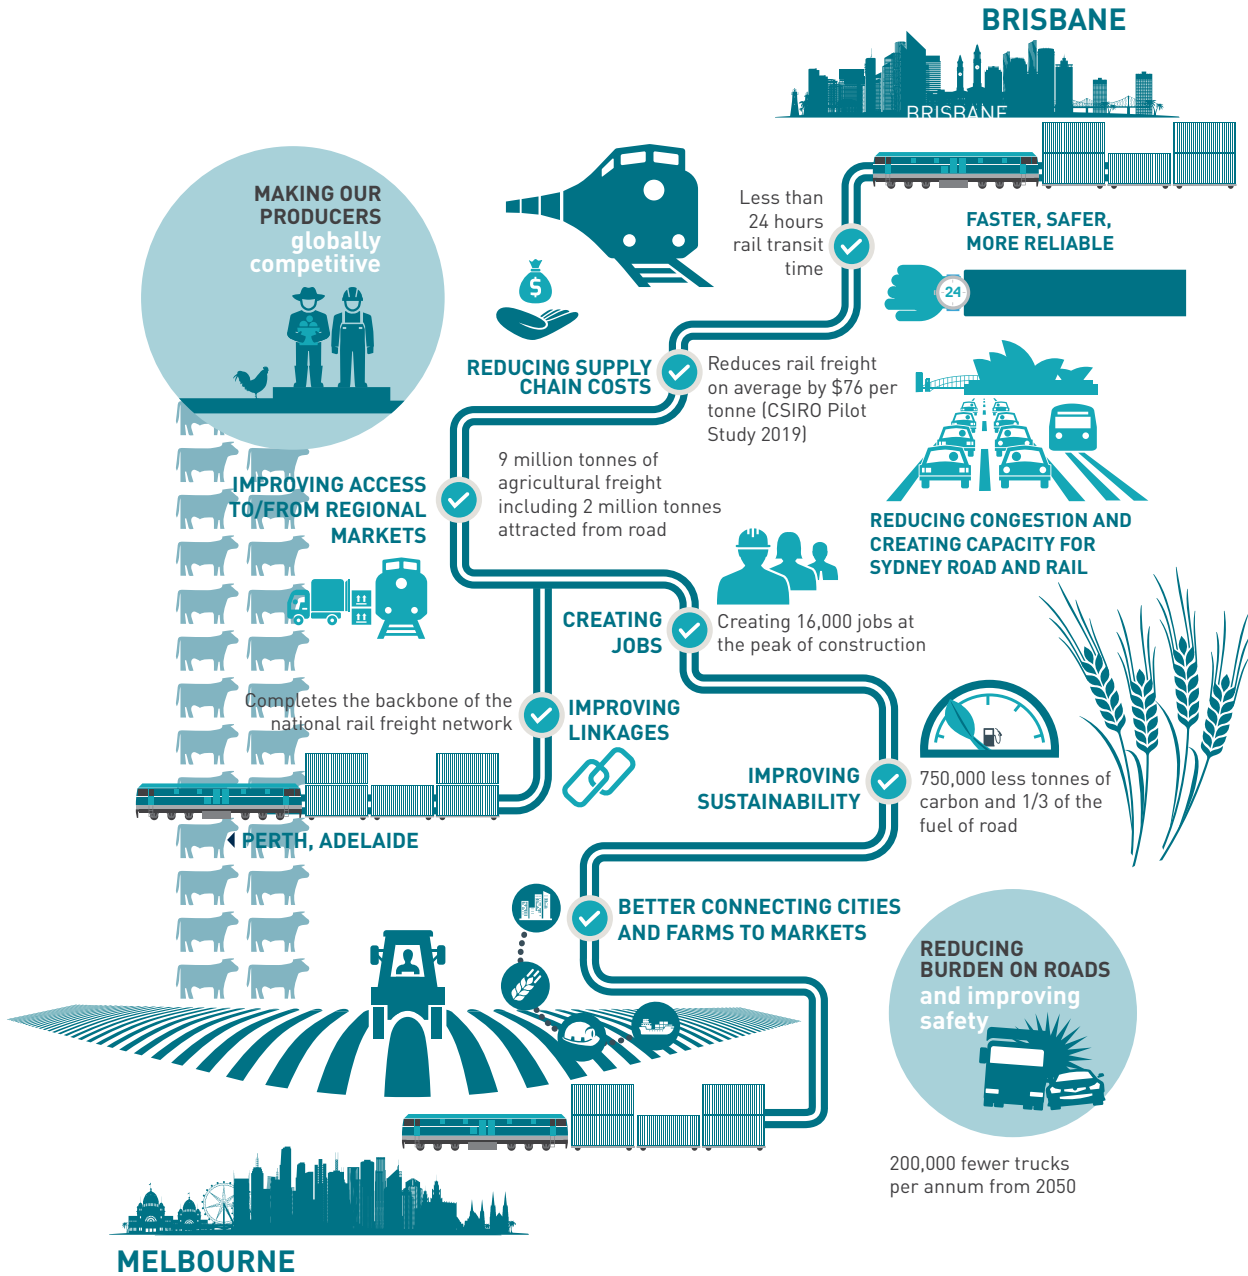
BRISBANE

BRISBANE

MAKING OUR PRODUCERS globally competitive

Less than 24 hours rail transit time

FASTER, SAFER, MORE RELIABLE

24

REDUCING SUPPLY CHAIN COSTS

Reduces rail freight on average by $76 per tonne (CSIRO Pilot Study 2019)

IMPROVING ACCESS TO/FROM REGIONAL MARKETS

9 million tonnes of agricultural freight including 2 million tonnes attracted from road

REDUCING CONGESTION AND CREATING CAPACITY FOR SYDNEY ROAD AND RAIL

CREATING JOBS

Creating 16,000 jobs at the peak of construction

Completes the backbone of the national rail freight network

IMPROVING LINKAGES

IMPROVING SUSTAINABILITY

750,000 less tonnes of carbon and 1/3 of the fuel of road

PERTH, ADELAIDE

BETTER CONNECTING CITIES AND FARMS TO MARKETS

REDUCING BURDEN ON ROADS and improving safety

200,000 fewer trucks per annum from 2050

MELBOURNE